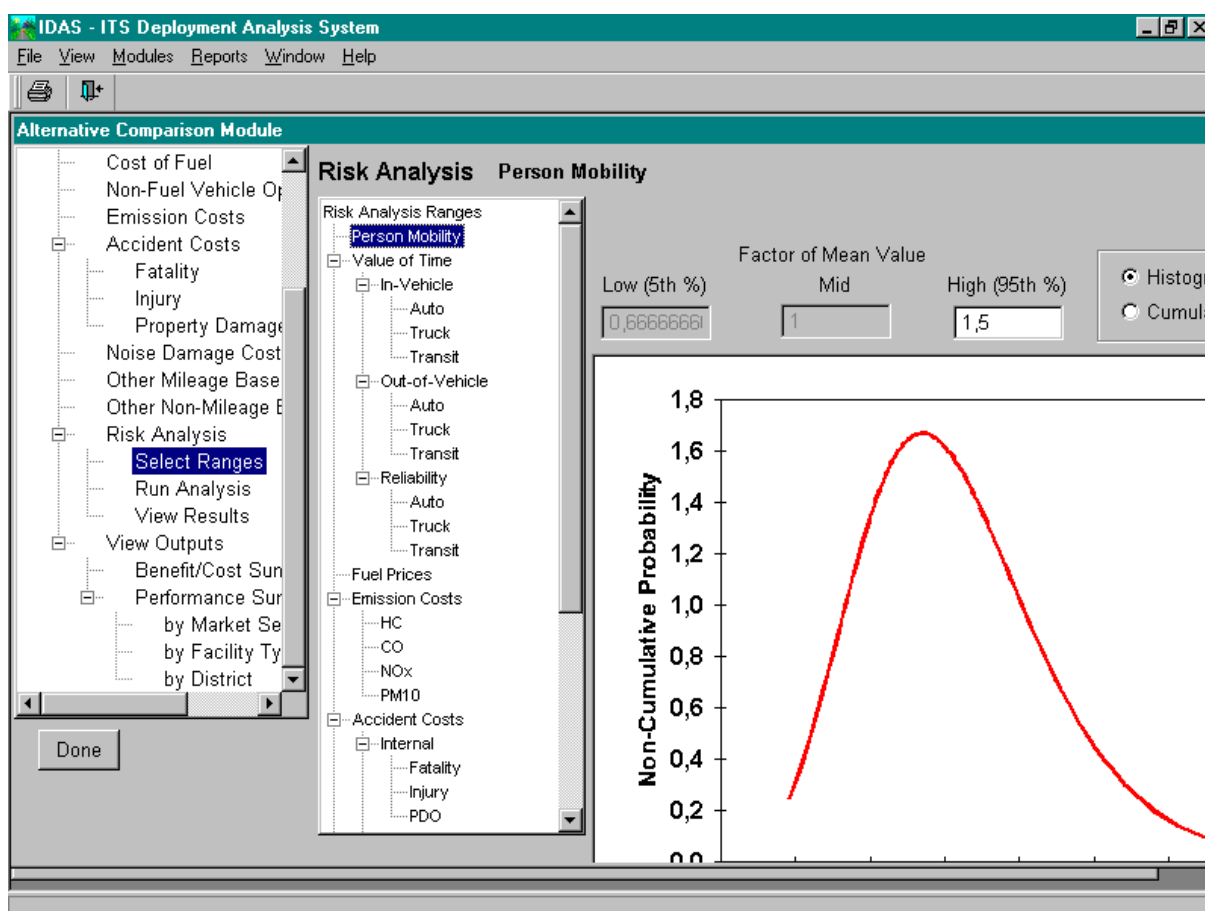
IDAS - ITS Deployment Analysis System

File View Modules Reports Window Help

Alternative Comparison Module

Cost of Fuel
Non-Fuel Vehicle Op
Emission Costs
Accident Costs
Fatality
Injury
Property Damage
Noise Damage Cost
Other Mileage Base
Other Non-Mileage E
Risk Analysis
Select Ranges
Run Analysis
View Results
View Outputs
Benefit/Cost Sun
Performance Sur
by Market Se
by Facility Ty
by District

Done

Risk Analysis Person Mobility

Risk Analysis Ranges
Person Mobility
Value of Time
In-Vehicle
Auto
Truck
Transit
Out-of-Vehicle
Auto
Truck
Transit
Reliability
Auto
Truck
Transit
Fuel Prices
Emission Costs
HC
CO
NOx
PM10
Accident Costs
Internal
Fatality
Injury
PDO

Factor of Mean Value
Low (5th %) Mid High (95th %)
0,66666666 1 1,5

Histog
Cumula

Non-Cumulative Probability
1,8
1,6
1,4
1,2
1,0
0,8
0,6
0,4
0,2
0,0